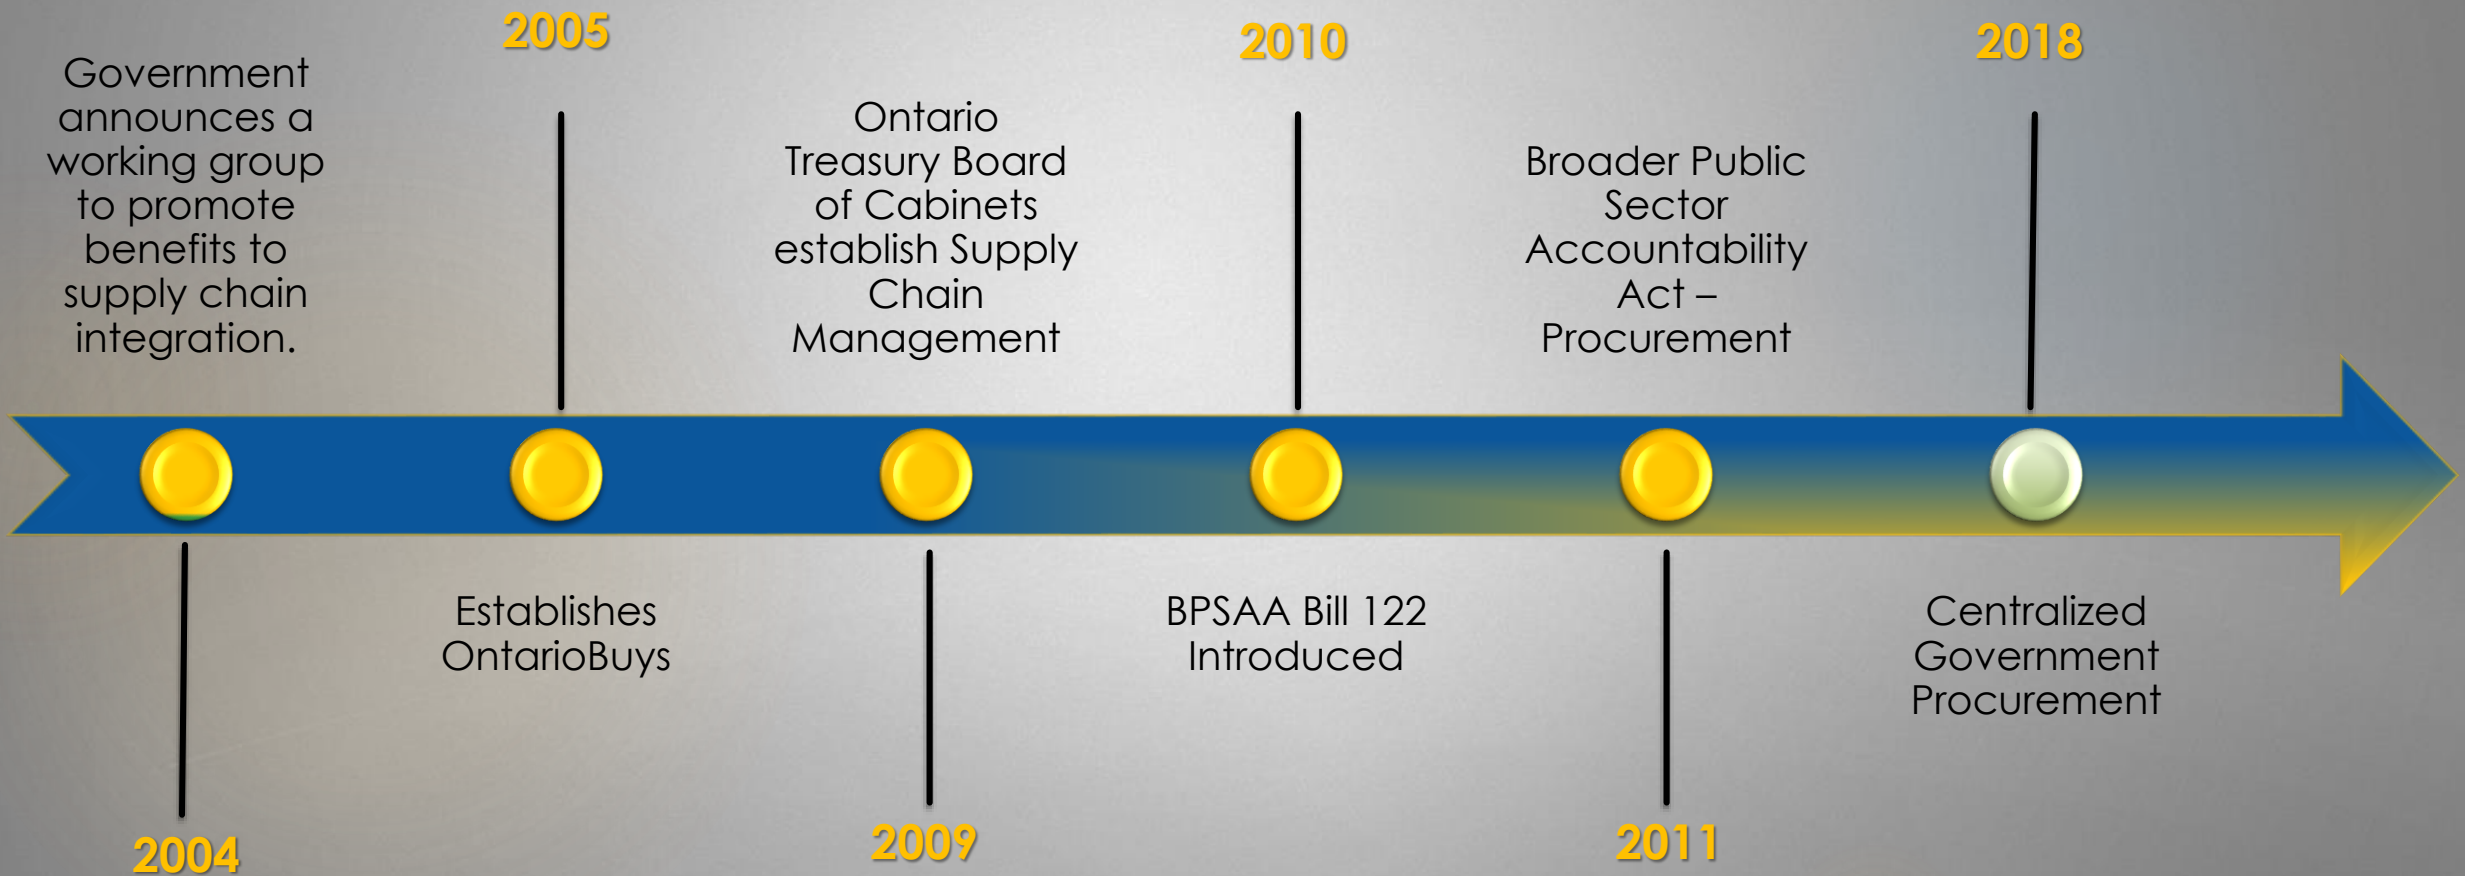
Government announces a working group to promote benefits to supply chain integration.

2004

2005

Establishes OntarioBuys

Ontario Treasury Board of Cabinets establish Supply Chain Management

2009

2010

BPSAA Bill 122 Introduced

Broader Public Sector Accountability Act – Procurement

2011

2018

Centralized Government Procurement